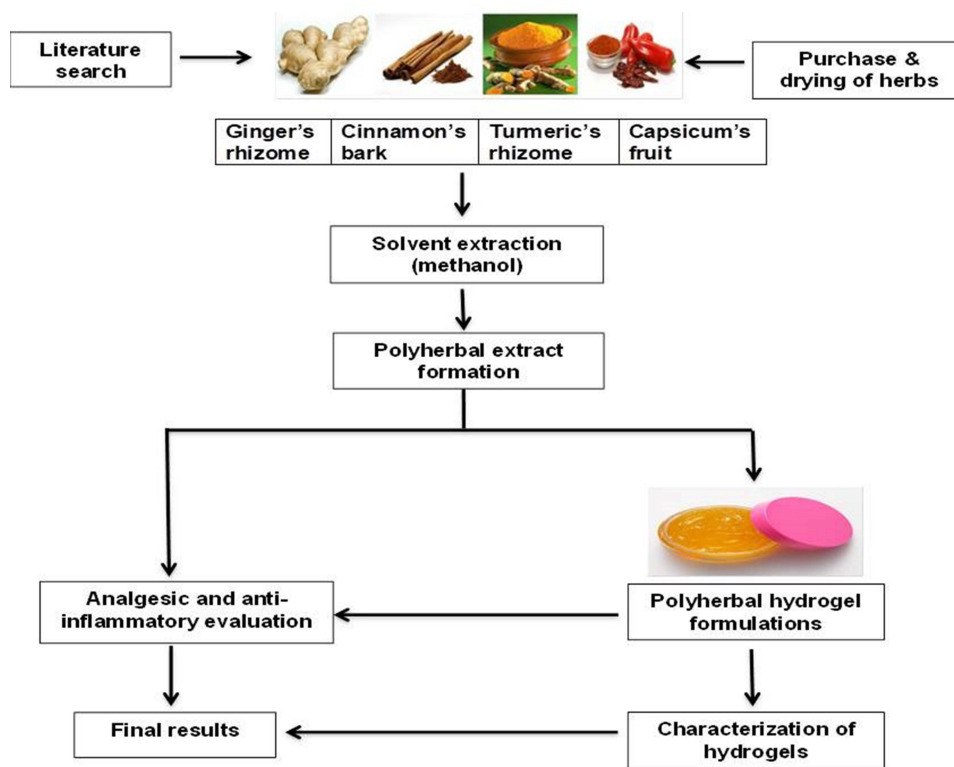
Literature search

Purchase & drying of herbs

| Ginger's rhizome | Cinnamon's bark | Turmeric's rhizome | Capsicum's fruit |
|---|---|---|---|

Solvent extraction (methanol)

Polyherbal extract formation

Analgesic and anti-inflammatory evaluation

Polyherbal hydrogel formulations

Final results

Characterization of hydrogels